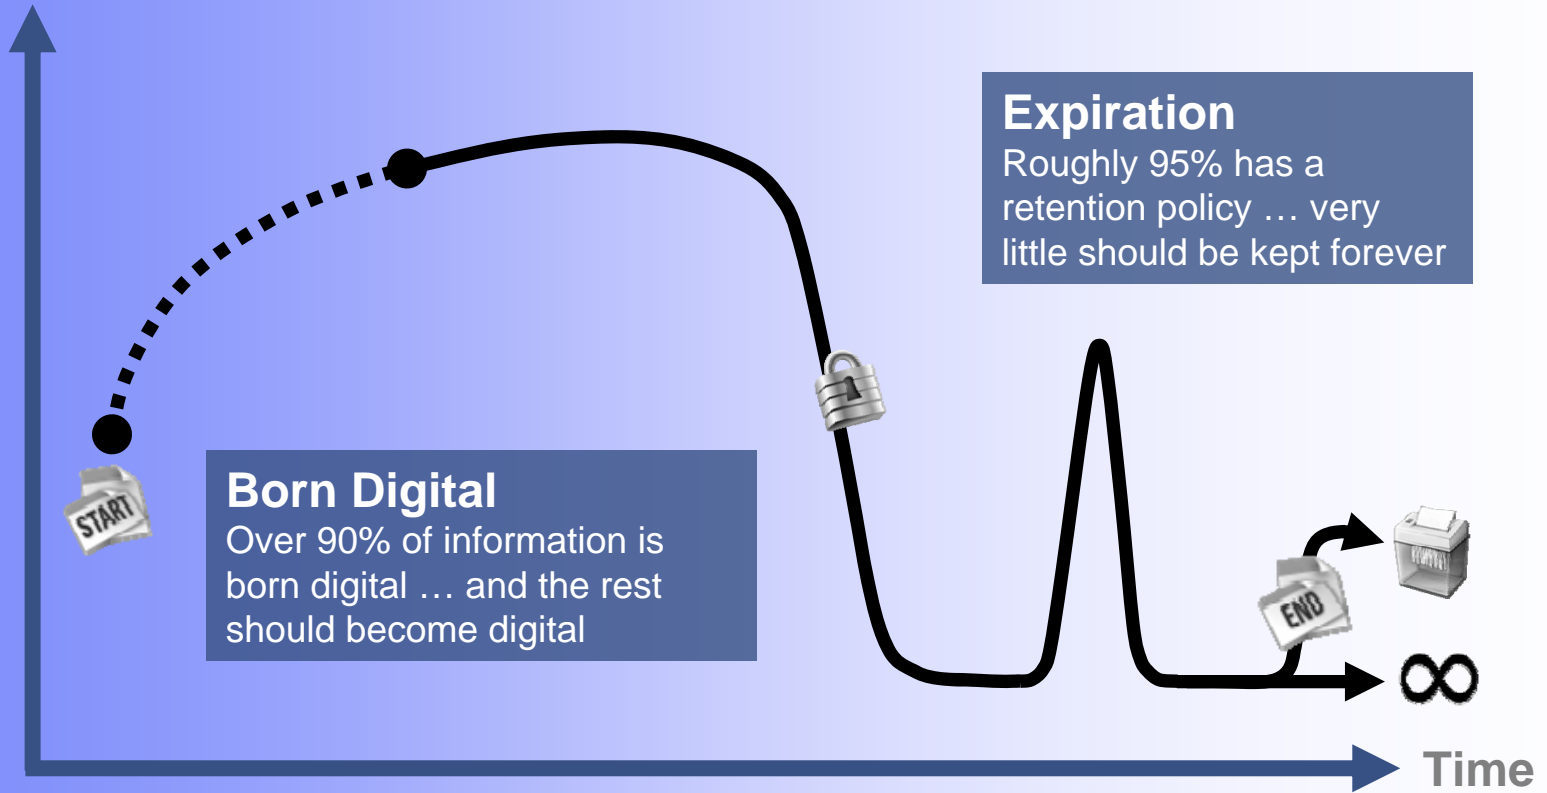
Expiration
Roughly 95% has a retention policy … very little should be kept forever

START

Born Digital
Over 90% of information is born digital … and the rest should become digital

END

$\infty$

Time